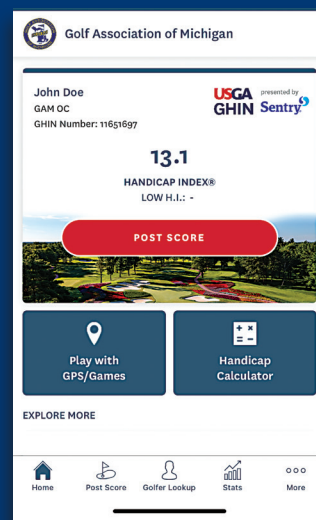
Golf Association of Michigan

John Doe
GAM OC
GHIN Number: 11651697

USGA GHIN presented by Sentry

13.1
HANDICAP INDEX®
LOW H.I.: -

POST SCORE

Play with GPS/Games

Handicap Calculator

EXPLORE MORE

Home
Post Score
Golfer Lookup
Stats
More